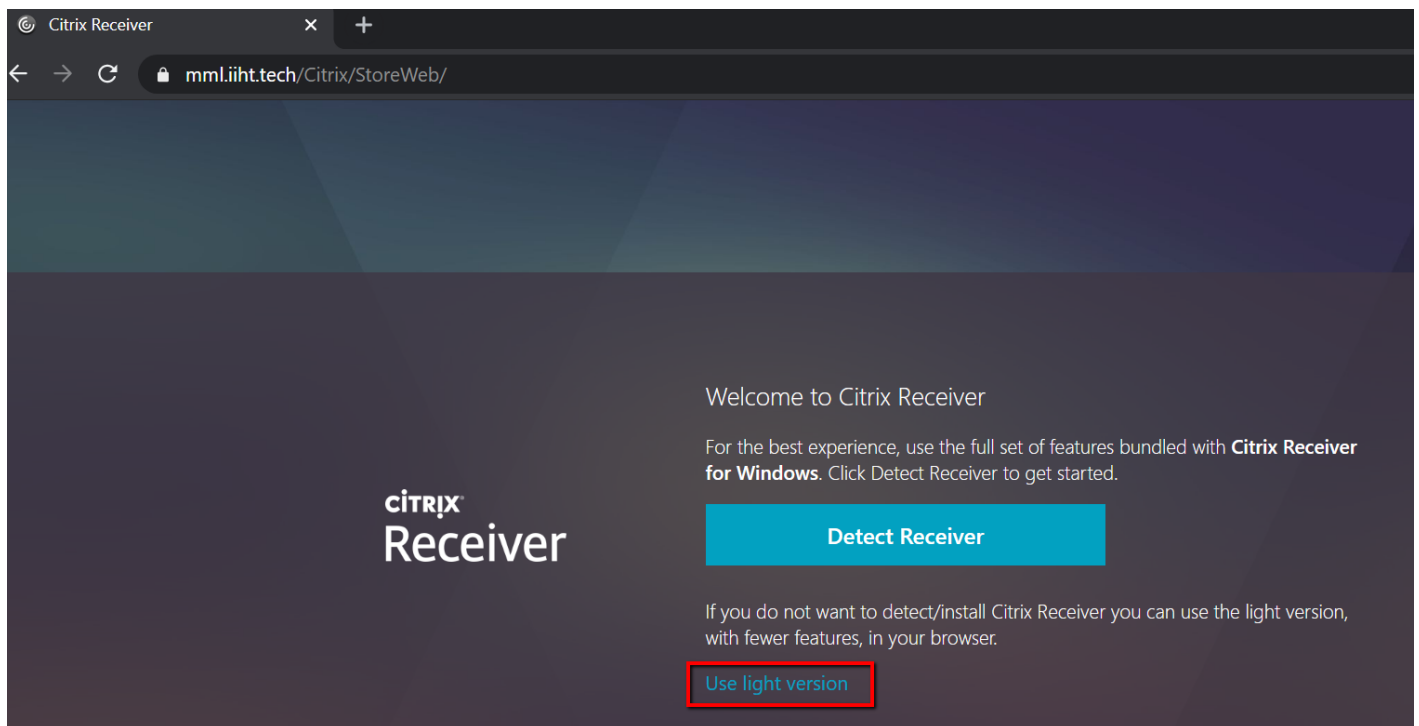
Citrix Receiver

mml.iiht.tech/Citrix/StoreWeb/

CiTRIX
Receiver

Welcome to Citrix Receiver

For the best experience, use the full set of features bundled with **Citrix Receiver for Windows**. Click Detect Receiver to get started.

Detect Receiver

If you do not want to detect/install Citrix Receiver you can use the light version, with fewer features, in your browser.

Use light version